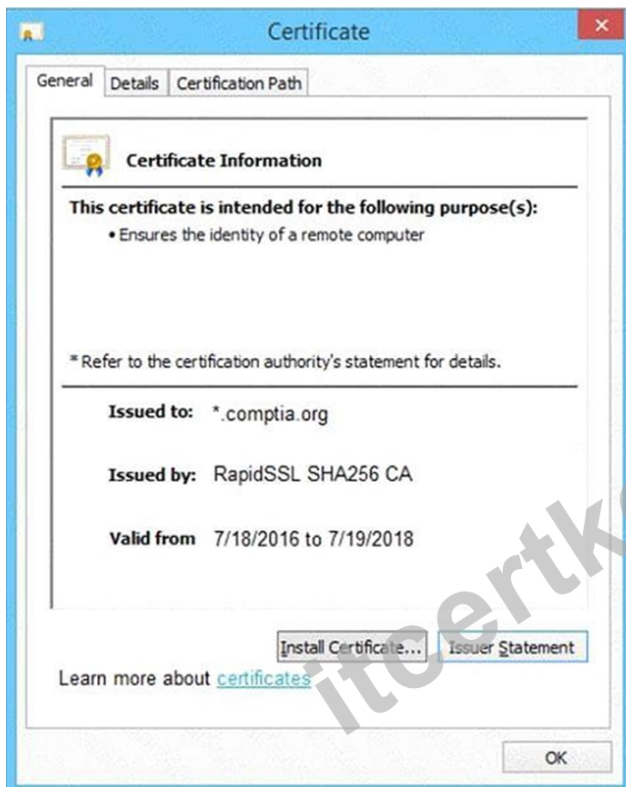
Certificate

General | Details | Certification Path

Certificate Information

This certificate is intended for the following purpose(s):
• Ensures the identity of a remote computer

* Refer to the certification authority's statement for details.

Issued to: *.comptia.org

Issued by: RapidSSL SHA256 CA

Valid from 7/18/2016 to 7/19/2018

Install Certificate... Issuer Statement

Learn more about certificates

OK

itcertk